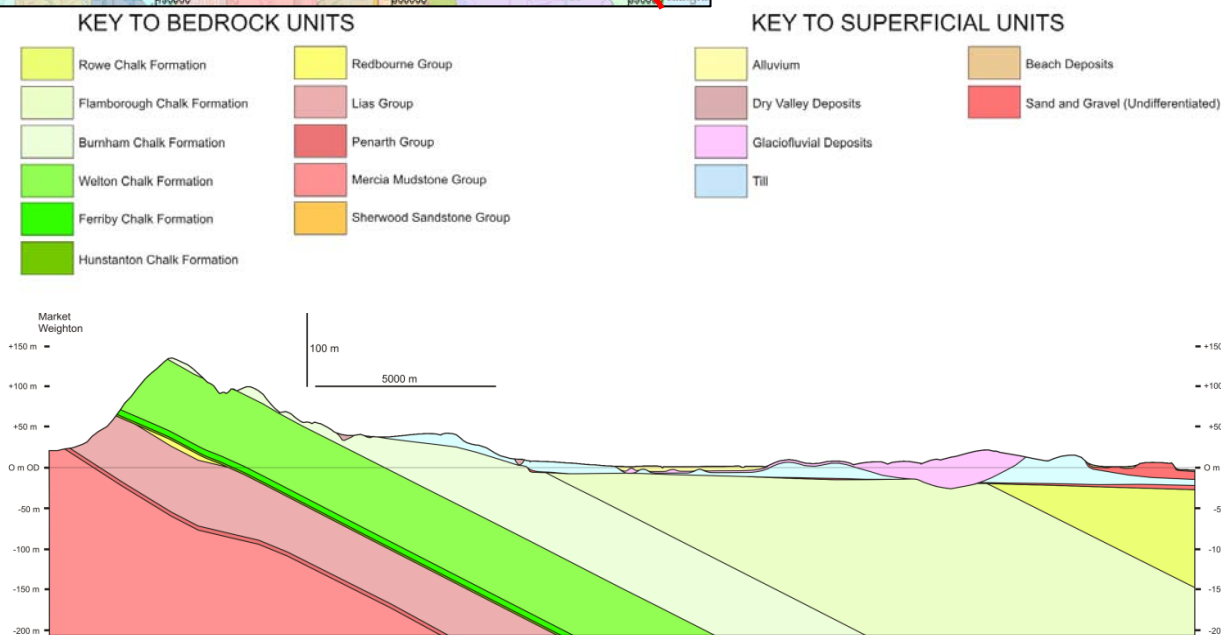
KEY TO BEDROCK UNITS

Rowe Chalk Formation

Flamborough Chalk Formation

Burnham Chalk Formation

Welton Chalk Formation

Ferriby Chalk Formation

Hunstanton Chalk Formation

Redbourne Group

Lias Group

Penarth Group

Mercia Mudstone Group

Sherwood Sandstone Group

KEY TO SUPERFICIAL UNITS

Alluvium

Dry Valley Deposits

Glaciofluvial Deposits

Till

Beach Deposits

Sand and Gravel (Undifferentiated)

Market Weighton

100 m

5000 m

+150 m

+100 m

+50 m

O m OD

-50 m

-100 m

-150 m

-200 m

+150

+100

+50

0 m

-5

-10

-15

-20